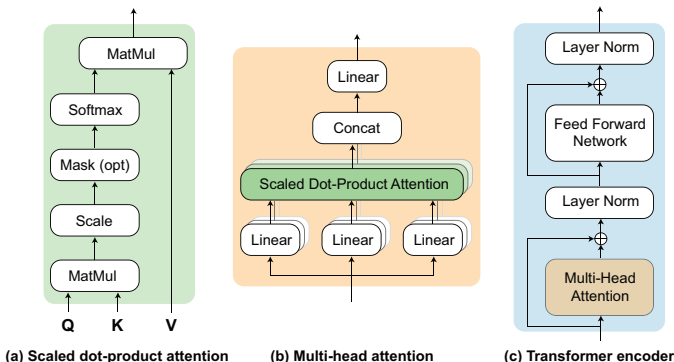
MatMul

Softmax

Mask (opt)

Scale

MatMul

Q K V

(a) Scaled dot-product attention

Linear

Concat

Scaled Dot-Product Attention

Linear Linear Linear

(b) Multi-head attention

Layer Norm

Feed Forward Network

Layer Norm

Multi-Head Attention

(c) Transformer encoder